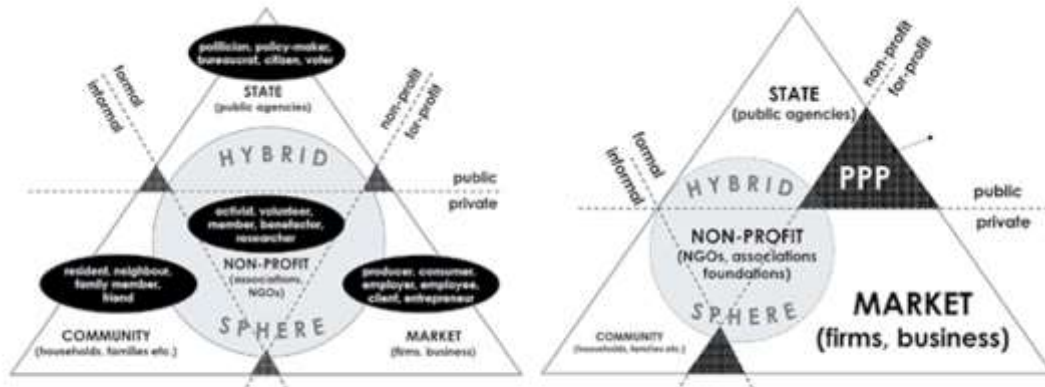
politician, policy-maker, bureaucrat, citizen, voter

STATE
(public agencies)

formal
informal

non-profit
for-profit

HYBRID

public
private

activist, volunteer, member, benefactor, researcher

NON-PROFIT
(associations, NGOs)

resident, neighbour, family member, friend

producer, consumer, employer, employee, client, entrepreneur

SPHERE

COMMUNITY
(households, families etc.)

MARKET
(firms, business)

non-profit
for-profit

STATE
(public agencies)

formal
informal

HYBRID

PPP

public
private

NON-PROFIT
(NGOs, associations foundations)

SPHERE

COMMUNITY
(households, families etc.)

MARKET
(firms, business)